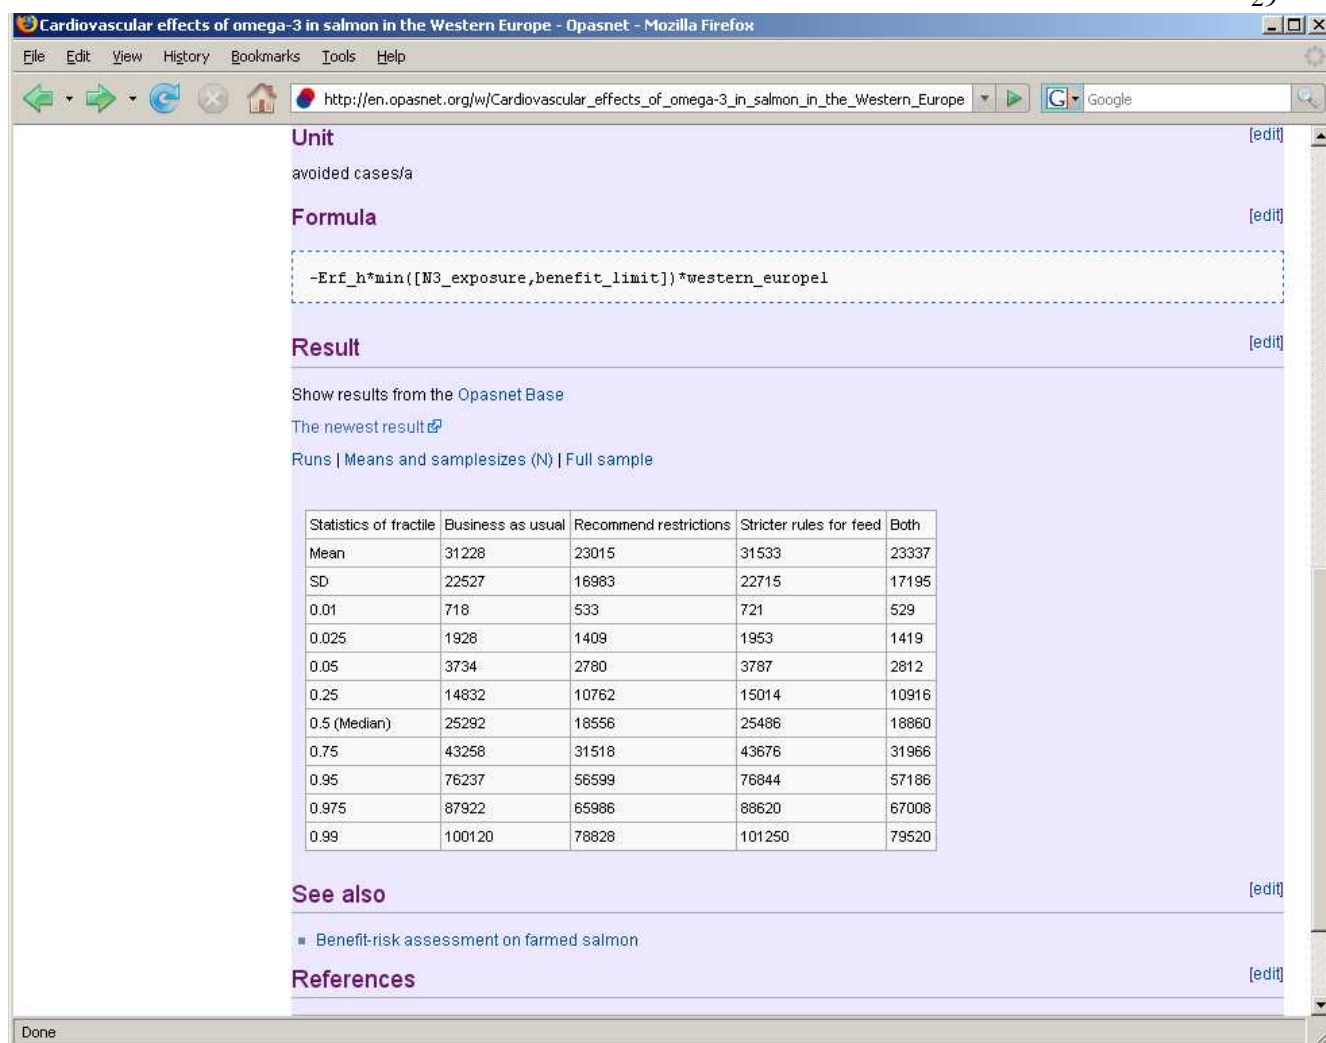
29

Cardiovascular effects of omega-3 in salmon in the Western Europe - Opasnet - Mozilla Firefox

File Edit View History Bookmarks Tools Help

http://en.opasnet.org/w/Cardiovascular_effects_of_omega-3_in_salmon_in_the_Western_Europe

Google

Unit [edit]

avoided cases/a

Formula [edit]

-Erf_h*min([N3_exposure,benefit_limit])*western_europel

Result [edit]

Show results from the Opasnet Base

The newest result

Runs | Means and samplesizes (N) | Full sample

| Statistics of fractile | Business as usual | Recommend restrictions | Stricter rules for feed | Both |
|---|---|---|---|---|
| Mean | 31228 | 23015 | 31533 | 23337 |
| SD | 22527 | 16983 | 22715 | 17195 |
| 0.01 | 718 | 533 | 721 | 529 |
| 0.025 | 1928 | 1409 | 1953 | 1419 |
| 0.05 | 3734 | 2780 | 3787 | 2812 |
| 0.25 | 14832 | 10762 | 15014 | 10916 |
| 0.5 (Median) | 25292 | 18556 | 25486 | 18860 |
| 0.75 | 43258 | 31518 | 43676 | 31966 |
| 0.95 | 76237 | 56599 | 76844 | 57186 |
| 0.975 | 87922 | 65986 | 88620 | 67008 |
| 0.99 | 100120 | 78828 | 101250 | 79520 |

See also [edit]

Benefit-risk assessment on farmed salmon

References [edit]

Done